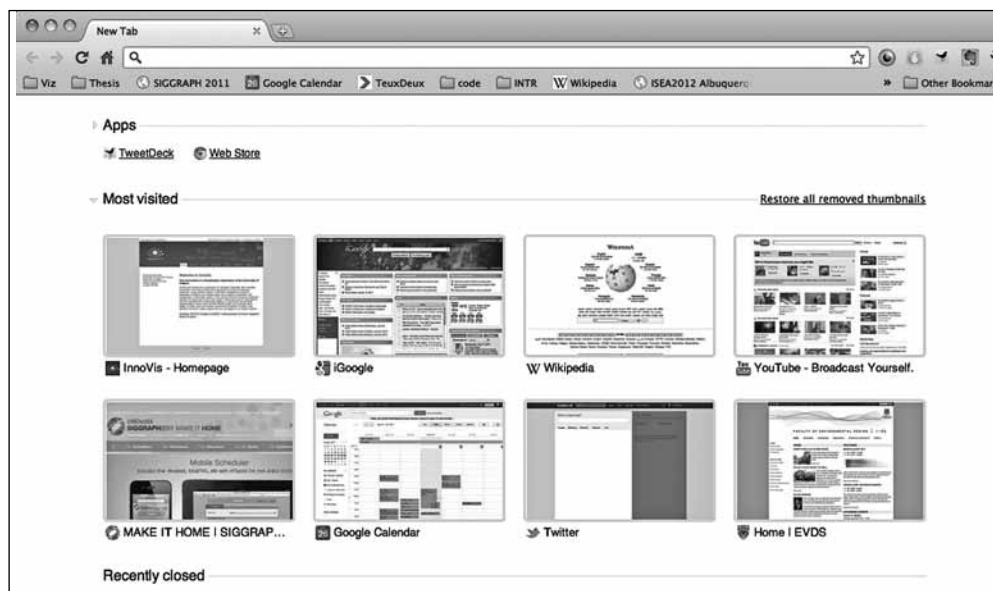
New Tab

Viz Thesis SIGGRAPH 2011 Google Calendar TeuxDeux code INTR Wikipedia ISEA2012 Albuquerq » Other Bookmar

Apps

TweetDeck Web Store

Most visited

Restore all removed thumbnails

InnoVis - Homepage

iGoogle

Wikipedia

YouTube - Broadcast Yourself.

MAKE IT HOME | SIGGRAP...

Google Calendar

Twitter

Home | EVDS

Recently closed